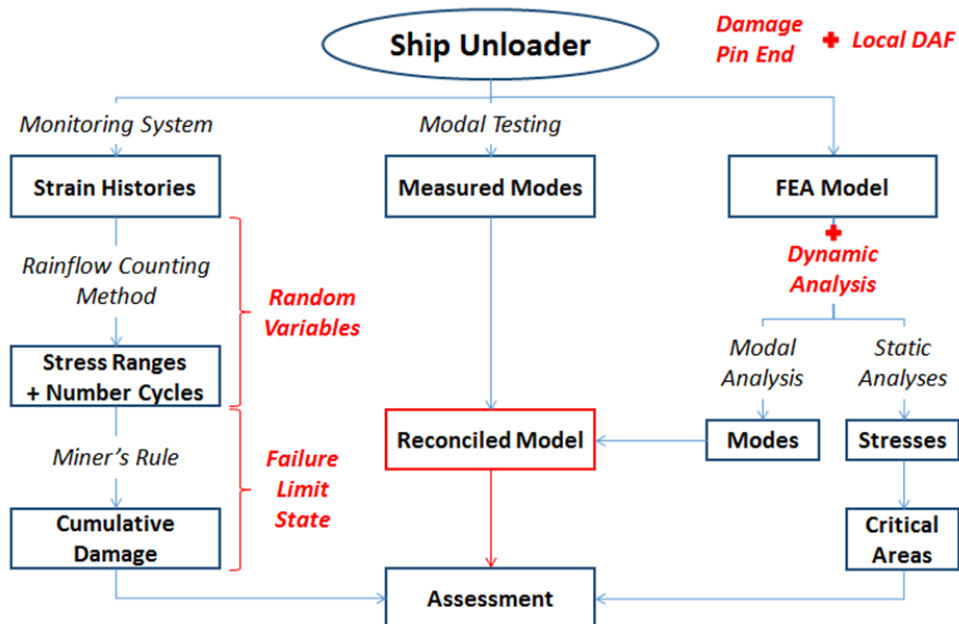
Ship Unloader

Damage Pin End + Local DAF

Monitoring System

Modal Testing

Strain Histories

Measured Modes

FEA Model

+ Dynamic Analysis

Rainflow Counting Method

Random Variables

Stress Ranges + Number Cycles

Modal Analysis

Static Analyses

Miner's Rule

Reconciled Model

Modes

Stresses

Failure Limit State

Cumulative Damage

Critical Areas

Assessment